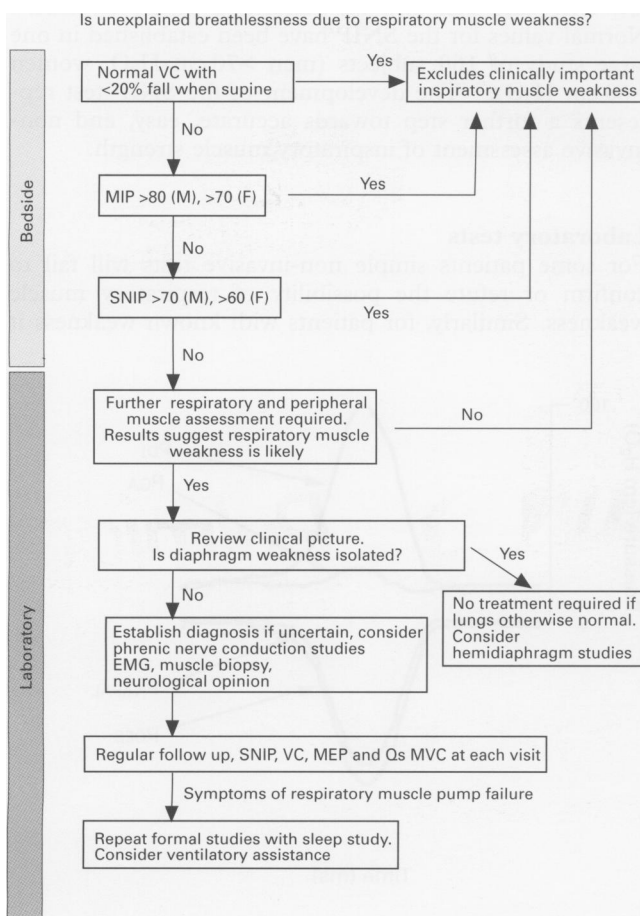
Is unexplained breathlessness due to respiratory muscle weakness?

Normal VC with <20% fall when supine

Yes

Excludes clinically important inspiratory muscle weakness

No

MIP >80 (M), >70 (F)

Yes

No

SNIP >70 (M), >60 (F)

Yes

No

Bedside

Further respiratory and peripheral muscle assessment required. Results suggest respiratory muscle weakness is likely

No

Yes

Review clinical picture. Is diaphragm weakness isolated?

Yes

No treatment required if lungs otherwise normal. Consider hemidiaphragm studies

No

Establish diagnosis if uncertain, consider phrenic nerve conduction studies EMG, muscle biopsy, neurological opinion

Regular follow up, SNIP, VC, MEP and Qs MVC at each visit

Symptoms of respiratory muscle pump failure

Repeat formal studies with sleep study. Consider ventilatory assistance

Laboratory